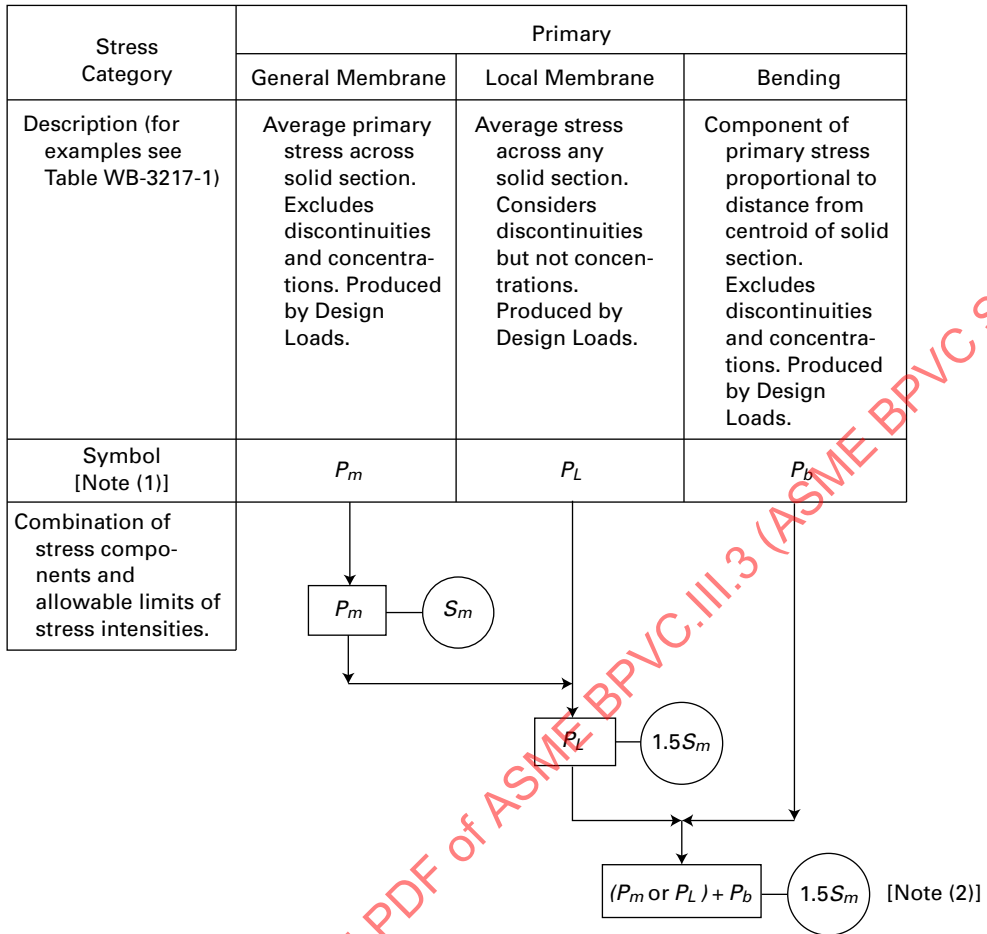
| Stress Category | Primary | | |
|---|---|---|---|
| | General Membrane | Local Membrane | Bending |
| Description (for examples see Table WB-3217-1) | Average primary stress across solid section. Excludes discontinuities and concentrations. Produced by Design Loads. | Average stress across any solid section. Considers discontinuities but not concentrations. Produced by Design Loads. | Component of primary stress proportional to distance from centroid of solid section. Excludes discontinuities and concentrations. Produced by Design Loads. |
| Symbol [Note (1)] | $P_m$ | $P_L$ | $P_b$ |

Combination of stress components and allowable limits of stress intensities.

$P_m$ — $S_m$

$P_L$ — $1.5S_m$

$(P_m \text{ or } P_L) + P_b$ — $1.5S_m$ [Note (2)]

PDF of ASME BPVC.III.3 (ASME BPVC